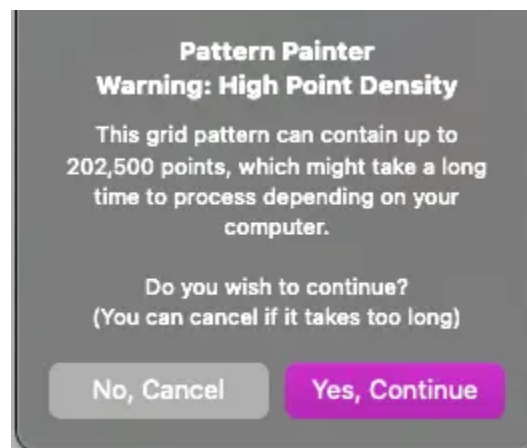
Pattern Painter
Warning: High Point Density

This grid pattern can contain up to 202,500 points, which might take a long time to process depending on your computer.

Do you wish to continue?
(You can cancel if it takes too long)

No, Cancel

Yes, Continue